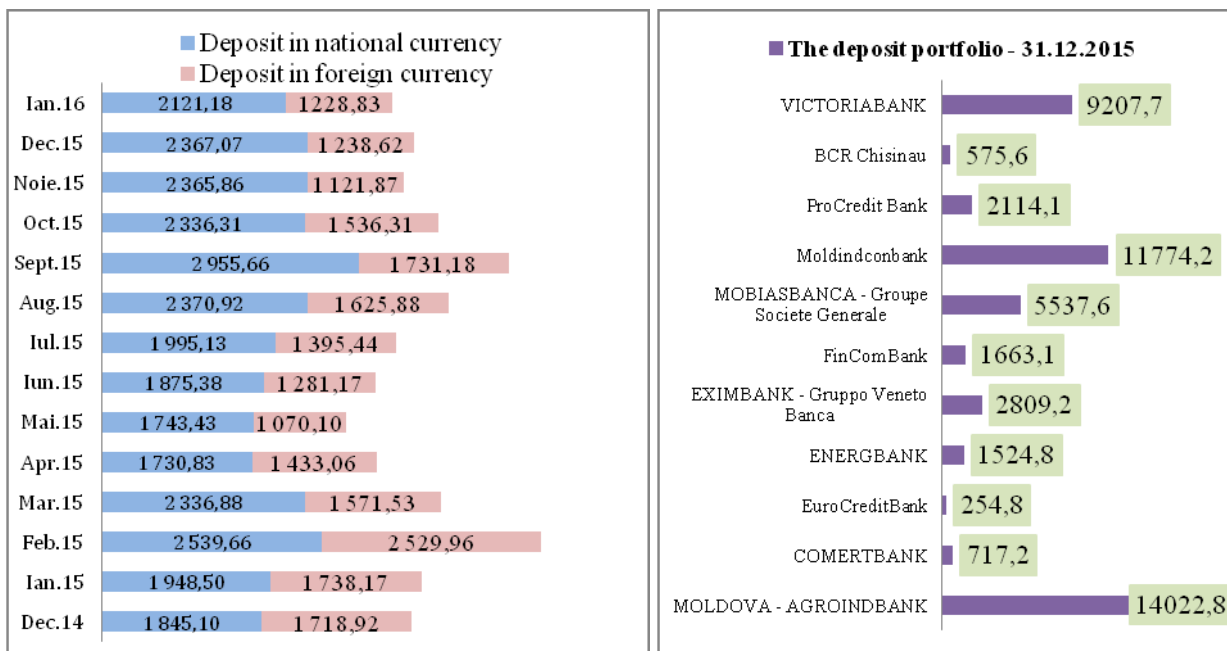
Deposit in national currency
Deposit in foreign currency

| | Deposit in national currency | Deposit in foreign currency |
|---|---|---|
| Ian.16 | 2121,18 | 1228,83 |
| Dec.15 | 2 367,07 | 1 238,62 |
| Noie.15 | 2 365,86 | 1 121,87 |
| Oct.15 | 2 336,31 | 1 536,31 |
| Sept.15 | 2 955,66 | 1 731,18 |
| Aug.15 | 2 370,92 | 1 625,88 |
| Iul.15 | 1 995,13 | 1 395,44 |
| Iun.15 | 1 875,38 | 1 281,17 |
| Mai.15 | 1 743,43 | 1 070,10 |
| Apr.15 | 1 730,83 | 1 433,06 |
| Mar.15 | 2 336,88 | 1 571,53 |
| Feb.15 | 2 539,66 | 2 529,96 |
| Ian.15 | 1 948,50 | 1 738,17 |
| Dec.14 | 1 845,10 | 1 718,92 |

The deposit portfolio - 31.12.2015

| Bank | Value |
|---|---|
| VICTORIABANK | 9207,7 |
| BCR Chisinau | 575,6 |
| ProCredit Bank | 2114,1 |
| Moldindconbank | 11774,2 |
| MOBIASBANCA - Groupe Societe Generale | 5537,6 |
| FinComBank | 1663,1 |
| EXIMBANK - Gruppo Veneto Banca | 2809,2 |
| ENERGBANK | 1524,8 |
| EuroCreditBank | 254,8 |
| COMERTBANK | 717,2 |
| MOLDOVA - AGROINDBANK | 14022,8 |